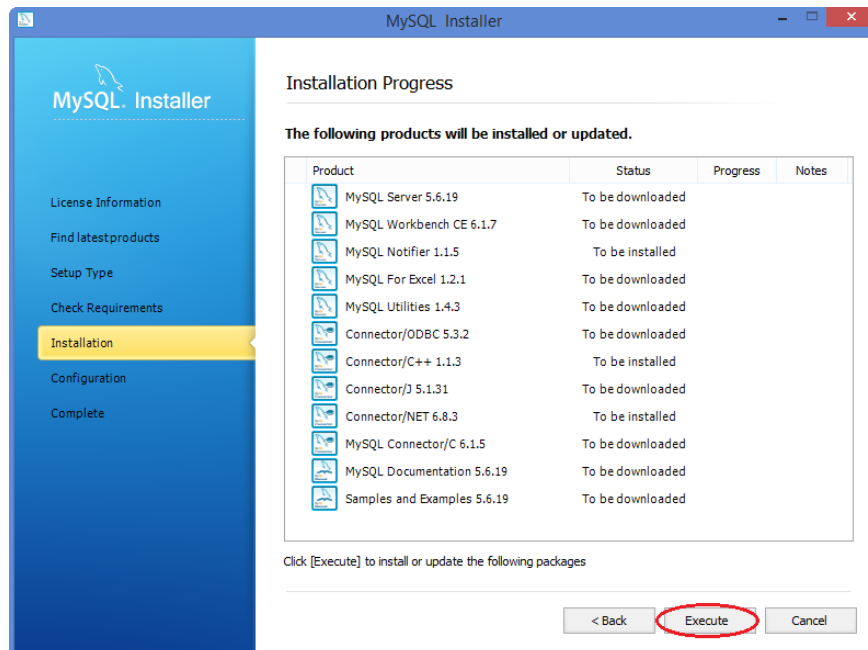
MySQL Installer

MySQL. Installer

License Information
Find latest products
Setup Type
Check Requirements
Installation
Configuration
Complete

Installation Progress

The following products will be installed or updated.

| Product | Status | Progress | Notes |
|---|---|---|---|
| MySQL Server 5.6.19 | To be downloaded | | |
| MySQL Workbench CE 6.1.7 | To be downloaded | | |
| MySQL Notifier 1.1.5 | To be installed | | |
| MySQL For Excel 1.2.1 | To be downloaded | | |
| MySQL Utilities 1.4.3 | To be downloaded | | |
| Connector/ODBC 5.3.2 | To be downloaded | | |
| Connector/C++ 1.1.3 | To be installed | | |
| Connector/J 5.1.31 | To be downloaded | | |
| Connector/NET 6.8.3 | To be installed | | |
| MySQL Connector/C 6.1.5 | To be downloaded | | |
| MySQL Documentation 5.6.19 | To be downloaded | | |
| Samples and Examples 5.6.19 | To be downloaded | | |

Click [Execute] to install or update the following packages

< Back Execute Cancel